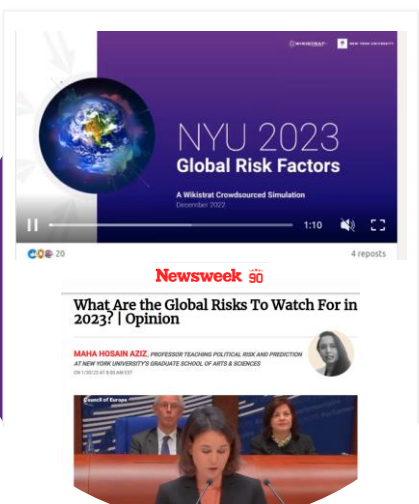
WIKISTRAT NEW YORK UNIVERSITY

NYU 2023

Global Risk Factors

A Wikistrat Crowdsourced Simulation

December 2022

1:10

20

4 reposts

Newsweek 90

What Are the Global Risks To Watch For in 2023? | Opinion

MAHA HOSAIN AZIZ, PROFESSOR TEACHING POLITICAL RISK AND PREDICTION AT NEW YORK UNIVERSITY'S GRADUATE SCHOOL OF ARTS & SCIENCES

ON 1/10/23 AT 8:00 AM EST

Council of Europe